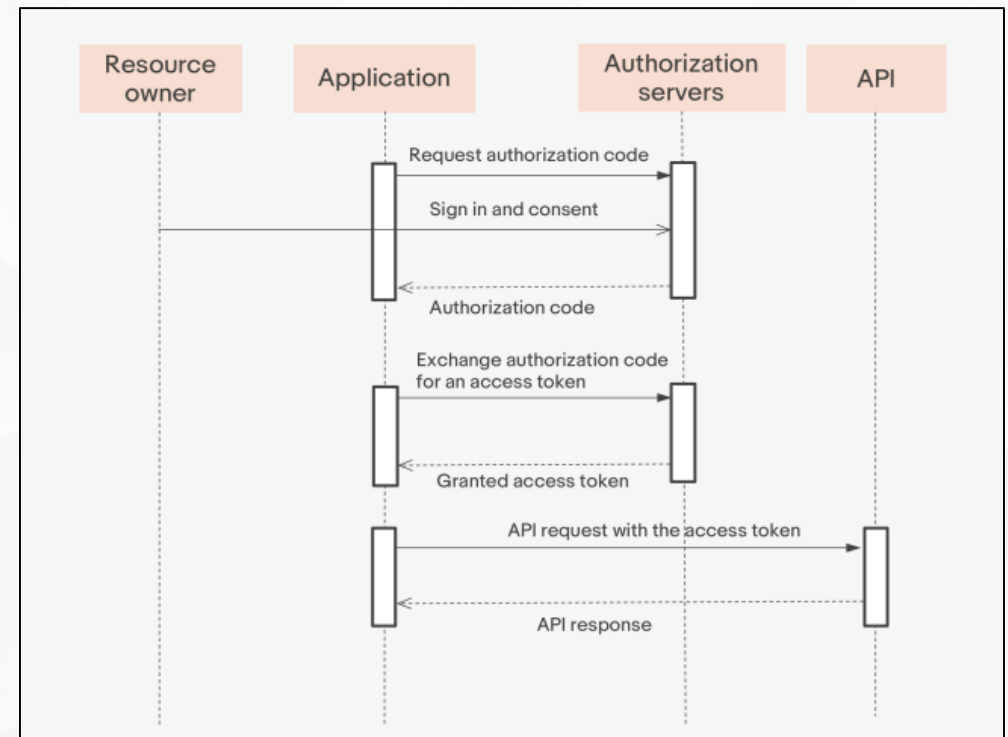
Resource owner

Application

Authorization servers

API

Request authorization code

Sign in and consent

Authorization code

Exchange authorization code for an access token

Granted access token

API request with the access token

API response